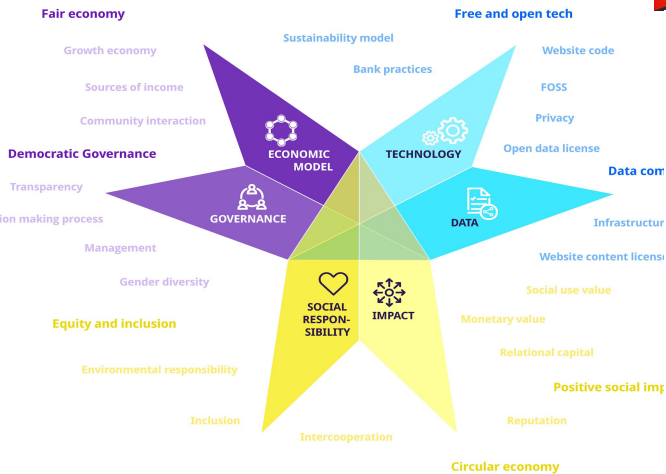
Fair economy

Growth economy

Sources of income

Community interaction

Democratic Governance

Transparency

ion making process

Management

Gender diversity

Equity and inclusion

Environmental responsibility

Inclusion

Intercooperation

Circular economy

Sustainability model

Bank practices

Free and open tech

Website code

FOSS

Privacy

Open data license

Data com

Infrastructur

Website content licens

Social use value

Monetary value

Relational capital

Positive social imp

Reputation

ECONOMIC MODEL

TECHNOLOGY

GOVERNANCE

DATA

SOCIAL RESPONSIBILITY

IMPACT